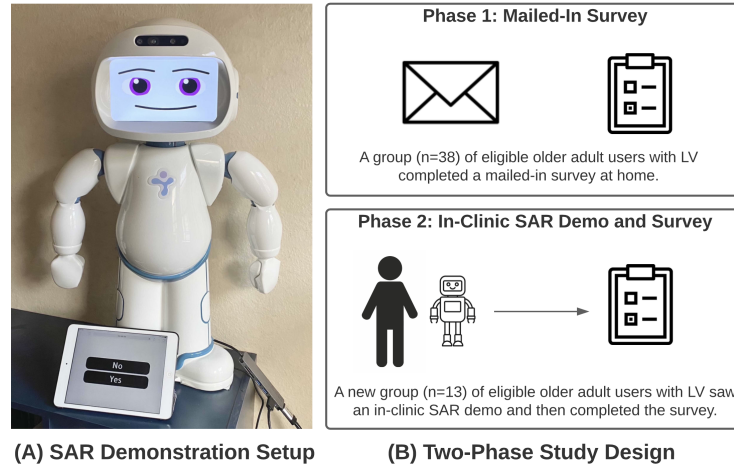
No

Yes

(A) SAR Demonstration Setup

Phase 1: Mailed-In Survey

A group (n=38) of eligible older adult users with LV completed a mailed-in survey at home.

Phase 2: In-Clinic SAR Demo and Survey

A new group (n=13) of eligible older adult users with LV saw an in-clinic SAR demo and then completed the survey.

(B) Two-Phase Study Design